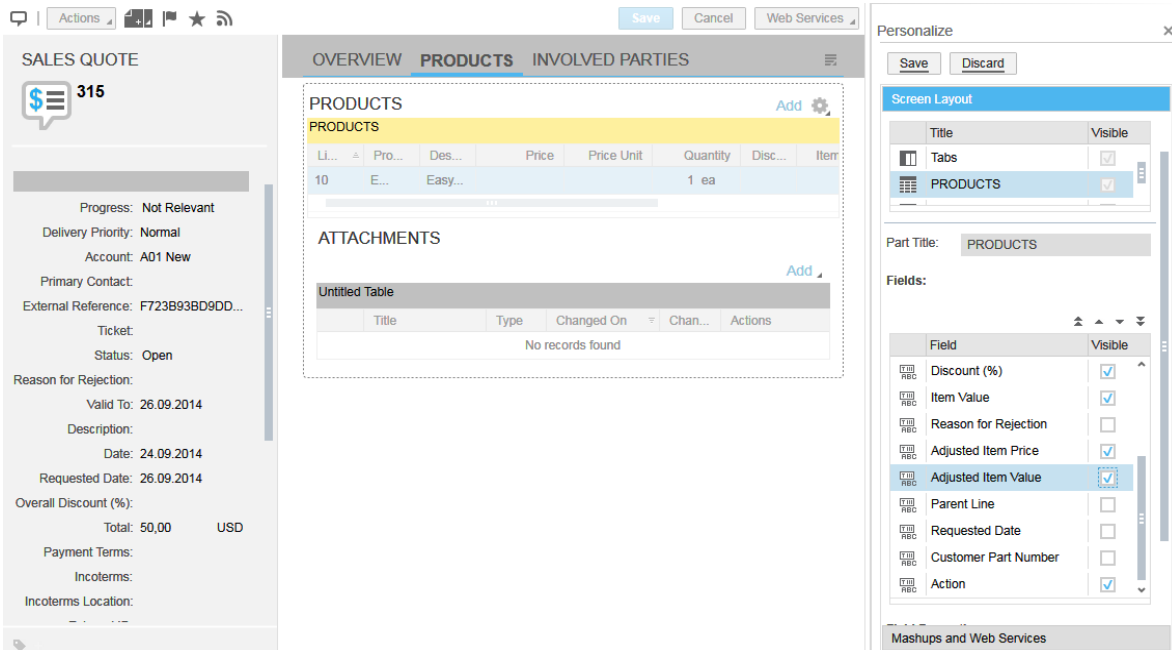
Actions Save Cancel Web Services

SALES QUOTE

315

Progress: Not Relevant
Delivery Priority: Normal
Account: A01 New
Primary Contact:
External Reference: F723B93BD9DD...
Ticket:
Status: Open
Reason for Rejection:
Valid To: 26.09.2014
Description:
Date: 24.09.2014
Requested Date: 26.09.2014
Overall Discount (%):
Total: 50,00 USD
Payment Terms:
Incoterms:
Incoterms Location:
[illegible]

OVERVIEW PRODUCTS INVOLVED PARTIES

PRODUCTS Add

PRODUCTS

| Li... | Pro... | Des... | Price | Price Unit | Quantity | Disc... | Item |
|---|---|---|---|---|---|---|---|
| 10 | E... | Easy... | | | 1 ea | | |

ATTACHMENTS

Add

Untitled Table

| | Title | Type | Changed On | Chan... | Actions |
|---|---|---|---|---|---|
| No records found | | | | | |

Personalize

Save Discard

Screen Layout

| Title | Visible |
|---|---|
| Tabs | ✓ |
| PRODUCTS | ✓ |

Part Title: PRODUCTS

Fields:

| Field | Visible |
|---|---|
| Discount (%) | ✓ |
| Item Value | ✓ |
| Reason for Rejection | |
| Adjusted Item Price | ✓ |
| Adjusted Item Value | ✓ |
| Parent Line | |
| Requested Date | |
| Customer Part Number | |
| Action | ✓ |

Mashups and Web Services